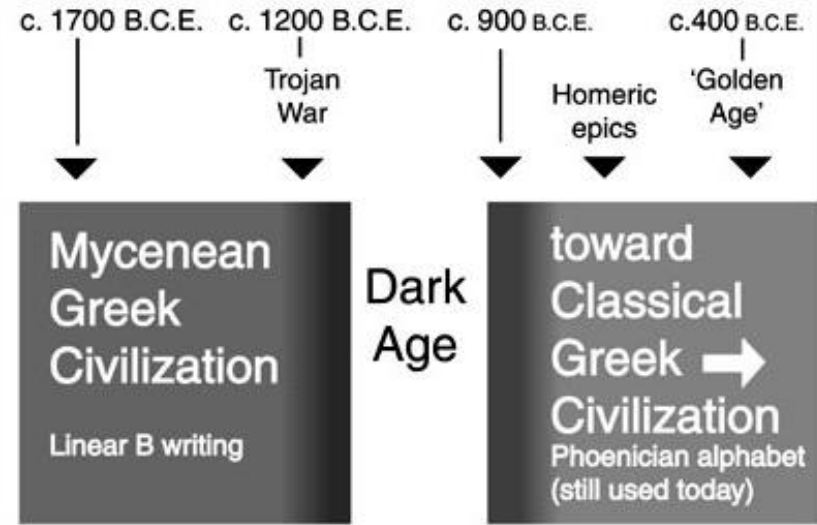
c. 1700 B.C.E.

c. 1200 B.C.E.
Trojan War

c. 900 B.C.E.

Homeric epics

c.400 B.C.E.
'Golden Age'

Mycenean Greek Civilization

Linear B writing

Dark Age

toward Classical Greek Civilization

Phoenician alphabet (still used today)